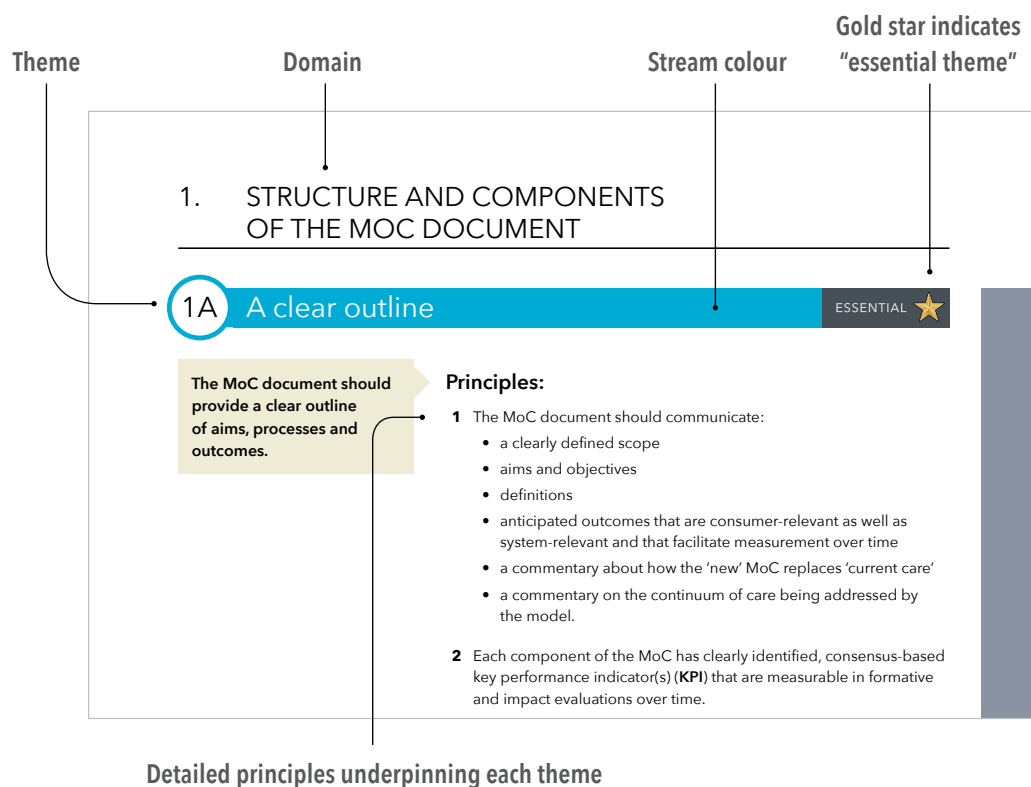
Theme

Domain

Stream colour

Gold star indicates "essential theme"

1. STRUCTURE AND COMPONENTS OF THE MOC DOCUMENT

1A A clear outline

ESSENTIAL

The MoC document should provide a clear outline of aims, processes and outcomes.

Principles:

1 The MoC document should communicate:

- a clearly defined scope
- aims and objectives
- definitions
- anticipated outcomes that are consumer-relevant as well as system-relevant and that facilitate measurement over time
- a commentary about how the 'new' MoC replaces 'current care'
- a commentary on the continuum of care being addressed by the model.

2 Each component of the MoC has clearly identified, consensus-based key performance indicator(s) (**KPI**) that are measurable in formative and impact evaluations over time.

Detailed principles underpinning each theme